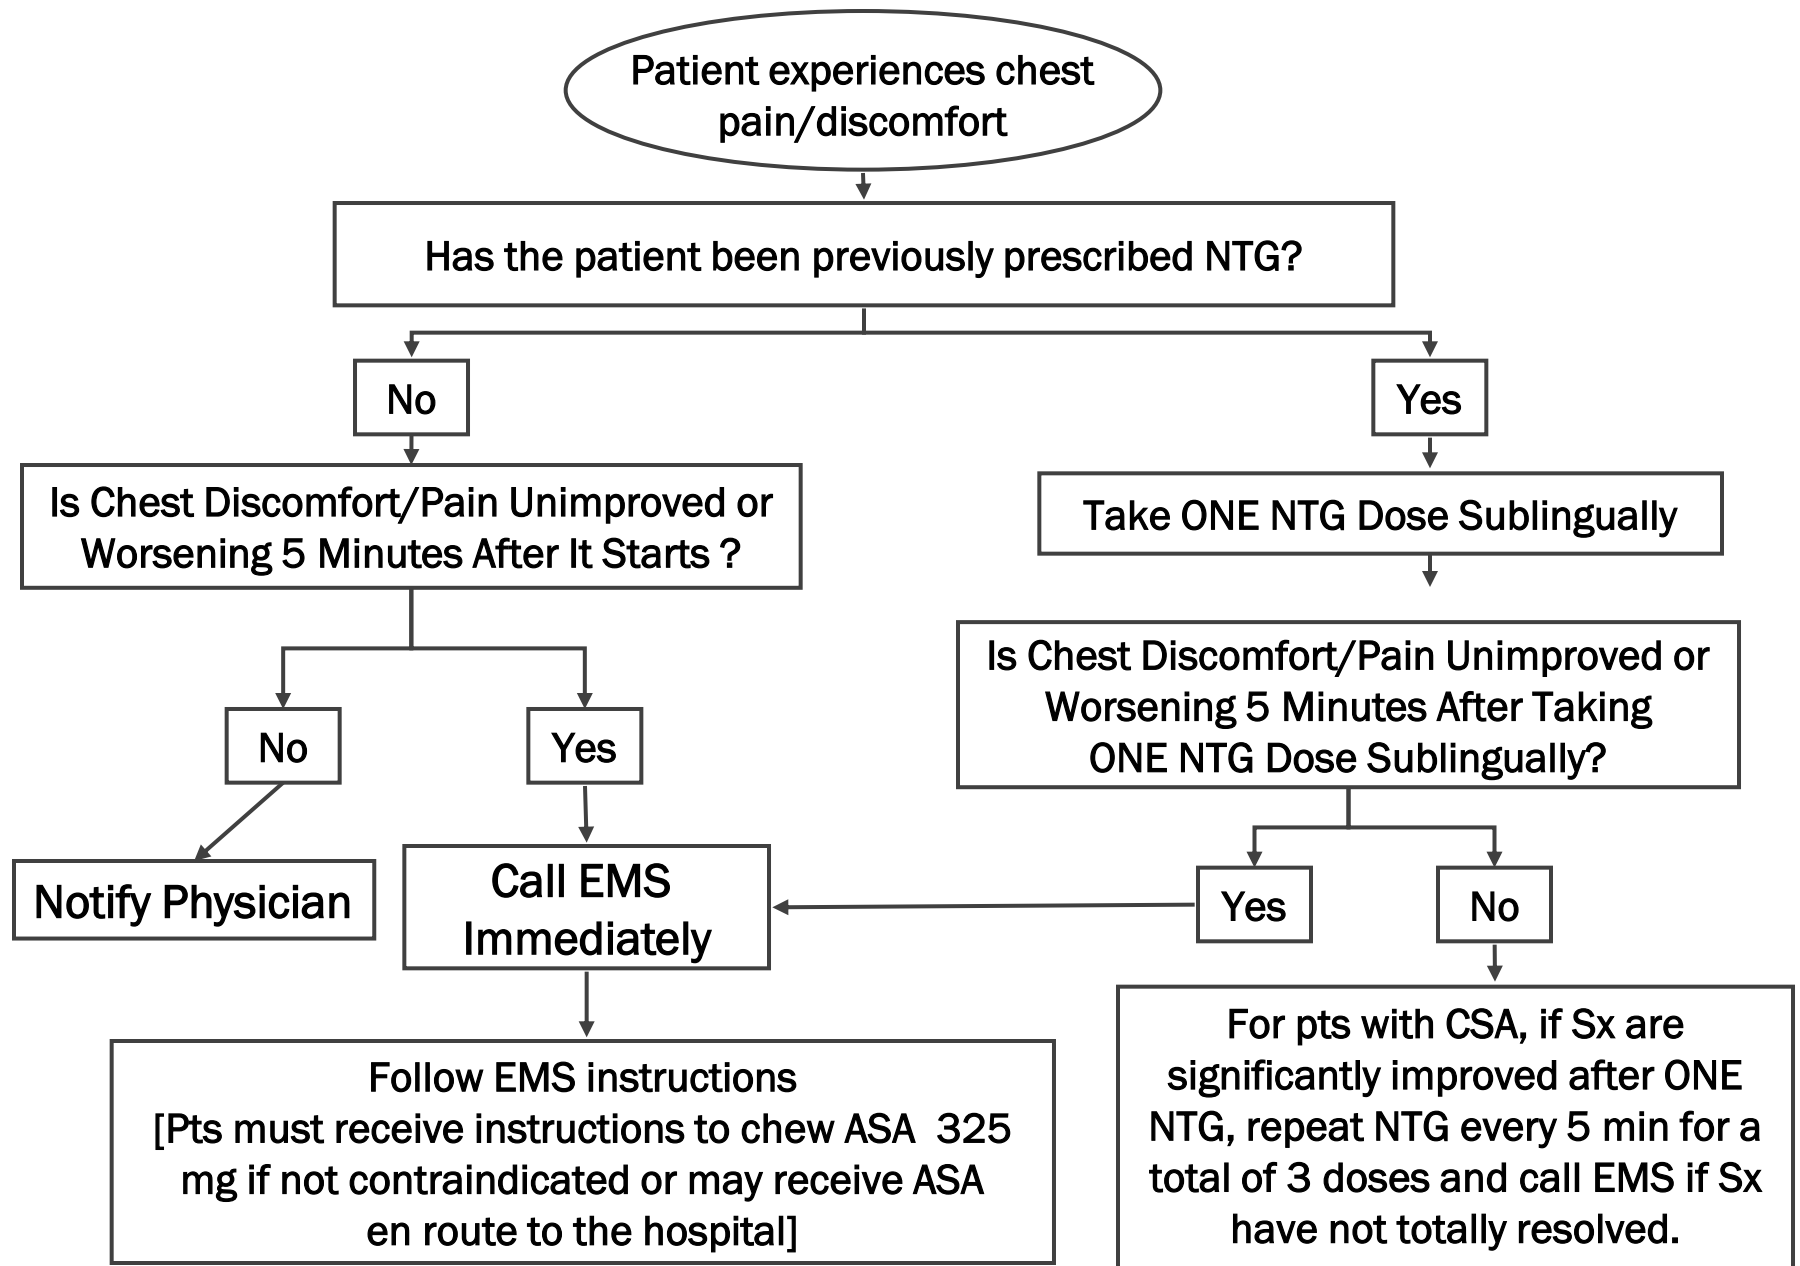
Patient experiences chest pain/discomfort

Has the patient been previously prescribed NTG?

No

Yes

Is Chest Discomfort/Pain Unimproved or Worsening 5 Minutes After It Starts ?

Take ONE NTG Dose Sublingually

Is Chest Discomfort/Pain Unimproved or Worsening 5 Minutes After Taking ONE NTG Dose Sublingually?

No

Yes

Notify Physician

Call EMS Immediately

Yes

No

Follow EMS instructions [Pts must receive instructions to chew ASA 325 mg if not contraindicated or may receive ASA en route to the hospital]

For pts with CSA, if Sx are significantly improved after ONE NTG, repeat NTG every 5 min for a total of 3 doses and call EMS if Sx have not totally resolved.